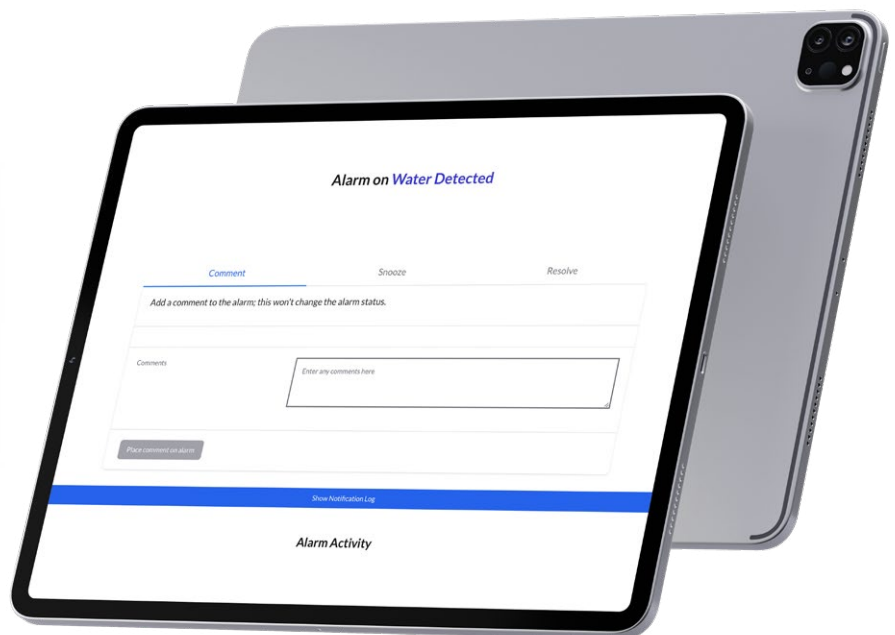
Alarm on Water Detected

Comment

Snooze

Resolve

Add a comment to the alarm; this won't change the alarm status.

Comments

Enter any comments here

Place comment on alarm

Show Notification Log

Alarm Activity